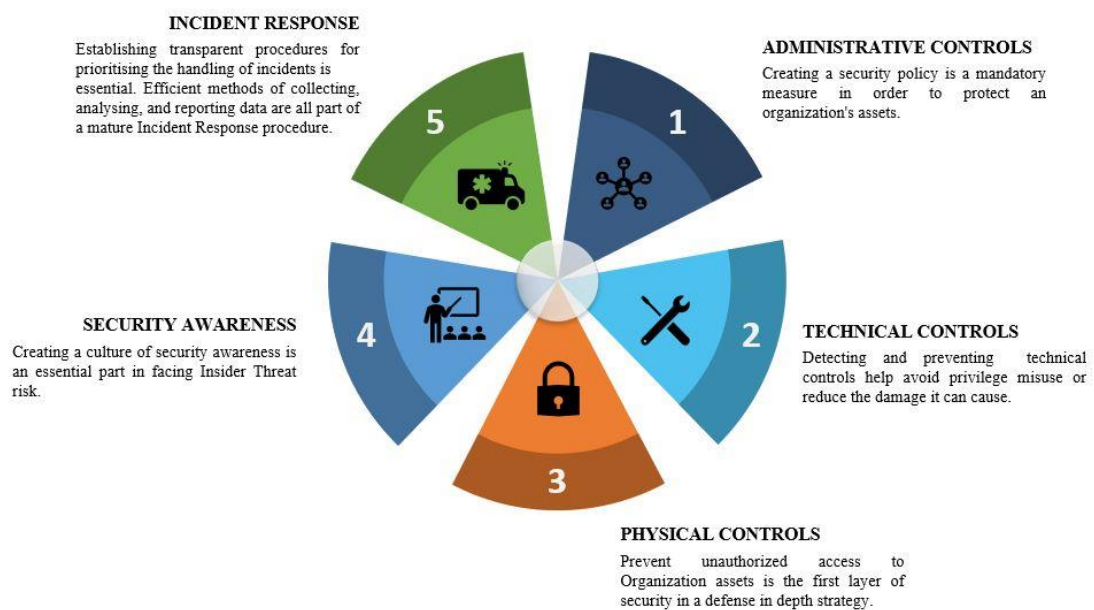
INCIDENT RESPONSE

Establishing transparent procedures for prioritising the handling of incidents is essential. Efficient methods of collecting, analysing, and reporting data are all part of a mature Incident Response procedure.

ADMINISTRATIVE CONTROLS

Creating a security policy is a mandatory measure in order to protect an organization's assets.

5

1

4

2

3

SECURITY AWARENESS

Creating a culture of security awareness is an essential part in facing Insider Threat risk.

TECHNICAL CONTROLS

Detecting and preventing technical controls help avoid privilege misuse or reduce the damage it can cause.

PHYSICAL CONTROLS

Prevent unauthorized access to Organization assets is the first layer of security in a defense in depth strategy.